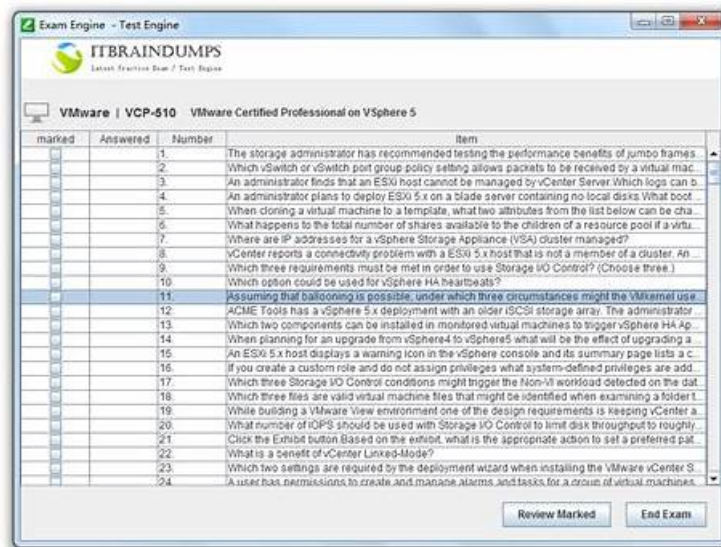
Exam Engine - Test Engine

ITBRAINDUMPS
Latest Practice Exam / Test Engine

VMware | VCP-510 VMware Certified Professional on VSphere 5

| marked | Answered | Number | Item |
|---|---|---|---|
| | | 1. | The storage administrator has recommended testing the performance benefits of jumbo frames... |
| | | 2. | Which vSwitch or vSwitch port group policy setting allows packets to be received by a virtual mac... |
| | | 3. | An administrator finds that an ESXi host cannot be managed by vCenter Server.Which logs can b... |
| | | 4. | An administrator plans to deploy ESXi 5.x on a blade server containing no local disks.What boot ... |
| | | 5. | When cloning a virtual machine to a template, what two attributes from the list below can be cha... |
| | | 6. | What happens to the total number of shares available to the children of a resource pool if a virtu... |
| | | 7. | Where are IP addresses for a vSphere Storage Appliance (VSA) cluster managed? |
| | | 8. | vCenter reports a connectivity problem with a ESXi 5.x host that is not a member of a cluster. An ... |
| | | 9. | Which three requirements must be met in order to use Storage I/O Control? (Choose three.) |
| | | 10. | Which option could be used for vSphere HA heartbeats? |
| | | 11. | Assuming that ballooning is possible, under which three circumstances might the VMkernel use... |
| | | 12. | ACME Tools has a vSphere 5.x deployment with an older iSCSI storage array. The administrator ... |
| | | 13. | Which two components can be installed in monitored virtual machines to trigger vSphere HA Ap... |
| | | 14. | When planning for an upgrade from vSphere4 to vSphere5 what will be the effect of upgrading a ... |
| | | 15. | An ESXi 5.x host displays a warning icon in the vSphere console and its summary page lists a c... |
| | | 16. | If you create a custom role and do not assign privileges what system-defined privileges are add... |
| | | 17. | Which three Storage I/O Control conditions might trigger the Non-VI workload detected on the dat... |
| | | 18. | Which three files are valid virtual machine files that might be identified when examining a folder t... |
| | | 19. | While building a VMware View environment one of the design requirements is keeping vCenter a... |
| | | 20. | What number of IOPS should be used with Storage I/O Control to limit disk throughput to roughly... |
| | | 21. | Click the Exhibit button.Based on the exhibit, what is the appropriate action to set a preferred pat... |
| | | 22. | What is a benefit of vCenter Linked-Mode? |
| | | 23. | Which two settings are required by the deployment wizard when installing the VMware vCenter S... |
| | | 24. | A user has permissions to create and manage alarms and tasks for a group of virtual machines... |

Review Marked
End Exam